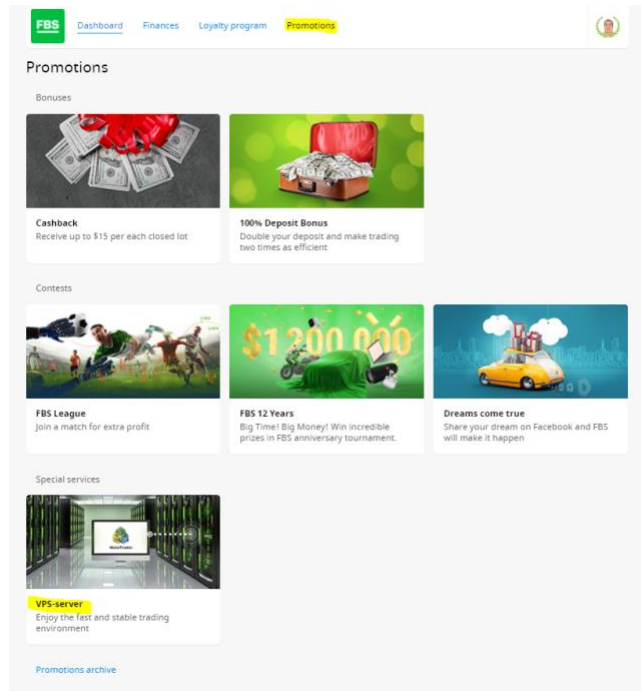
FBS Dashboard Finances Loyalty program Promotions

Promotions

Bonuses

$1 200 000

Cashback
Receive up to $15 per each closed lot

100% Deposit Bonus
Double your deposit and make trading two times as efficient

Contests

FBS League
Join a match for extra profit

FBS 12 Years
Big Time! Big Money! Win incredible prizes in FBS anniversary tournament.

Dreams come true
Share your dream on Facebook and FBS will make it happen

Special services

MetaTrader

VPS-server
Enjoy the fast and stable trading environment

Promotions archive